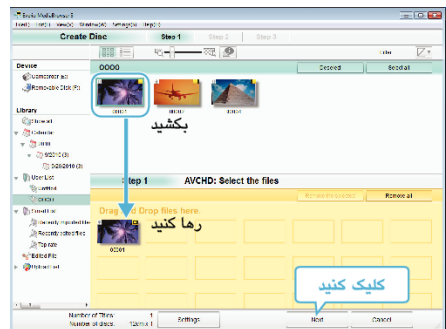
Everio MediaBrowser 3
File(F) Edit(E) View(V) Window(W) Settings(S) Help(H)
Create Disc
Step 1 Step 2 Step 3
Device
Camcorder (E:)
Removable Disk (F:)
0000
Deselect
Select all
Library
Calendar
2010
User List
Smart List
Edited File
Upload List
0001
بکشید
Step 1 AVCHD: Select the files
Remove selected
Remove all
Drag and Drop files here.
رها کنید
0001
Number of Titles: 1
Number of discs: 1
Settings
Next
Cancel
کلیک کنید